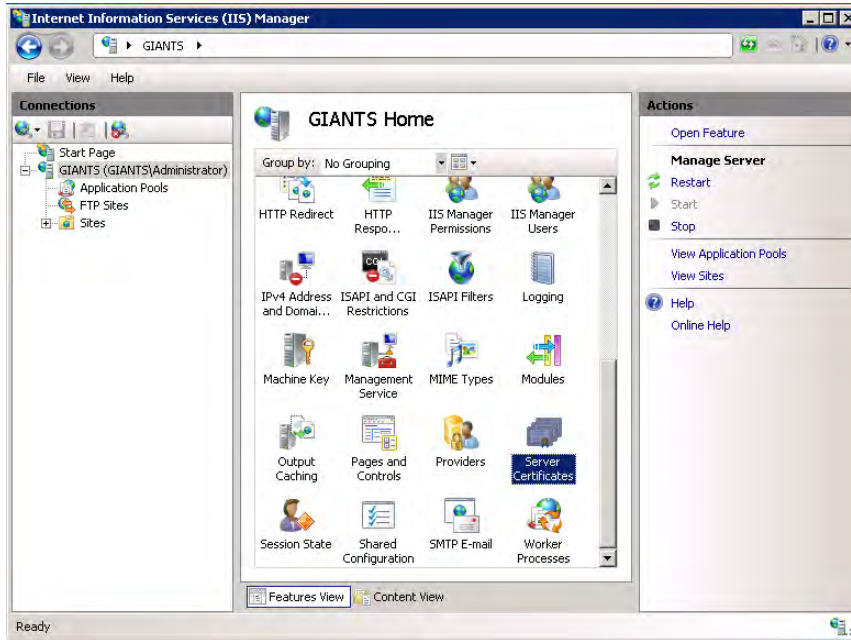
Internet Information Services (IIS) Manager

GIANTS

File View Help

Connections

Start Page
GIANTS (GIANTS\Administrator)
Application Pools
FTP Sites
Sites

GIANTS Home

Group by: No Grouping

HTTP Redirect
HTTP Respo...
IIS Manager Permissions
IIS Manager Users
IPv4 Address and Domai...
ISAPI and CGI Restrictions
ISAPI Filters
Logging
Machine Key
Management Service
MIME Types
Modules
Output Caching
Pages and Controls
Providers
Server Certificates
Session State
Shared Configuration
SMTP E-mail
Worker Processes

Features View
Content View

Actions

Open Feature

Manage Server
Restart
Start
Stop

View Application Pools
View Sites

Help
Online Help

Ready